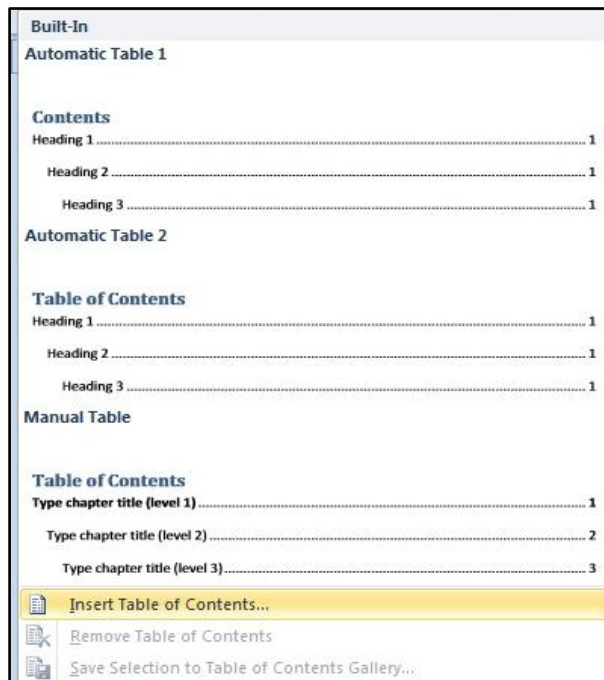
Built-In

Automatic Table 1

Contents

Heading 1 .......................................................................................................... 1

Heading 2 ....................................................................................................... 1

Heading 3 .................................................................................................... 1

Automatic Table 2

Table of Contents

Heading 1 .......................................................................................................... 1

Heading 2 ....................................................................................................... 1

Heading 3 .................................................................................................... 1

Manual Table

Table of Contents

Type chapter title (level 1) ................................................................................. 1

Type chapter title (level 2) .............................................................................. 2

Type chapter title (level 3) ........................................................................... 3

Insert Table of Contents...

Remove Table of Contents

Save Selection to Table of Contents Gallery...